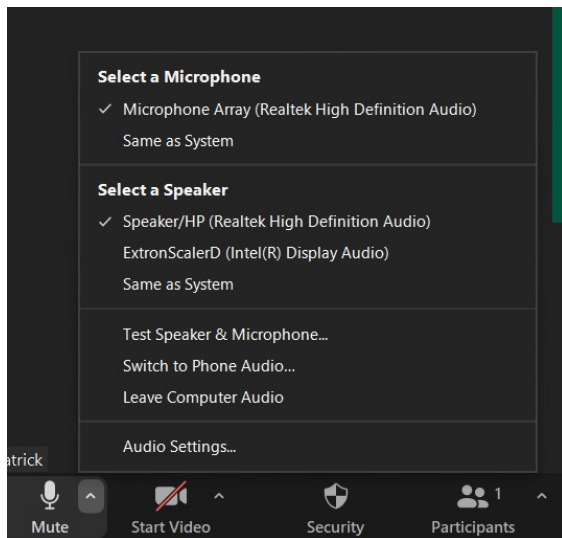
Select a Microphone

✓ Microphone Array (Realtek High Definition Audio)

Same as System

Select a Speaker

✓ Speaker/HP (Realtek High Definition Audio)

ExtronScalerD (Intel(R) Display Audio)

Same as System

Test Speaker & Microphone...

Switch to Phone Audio...

Leave Computer Audio

Audio Settings...

atrick

Mute

Start Video

Security

1

Participants